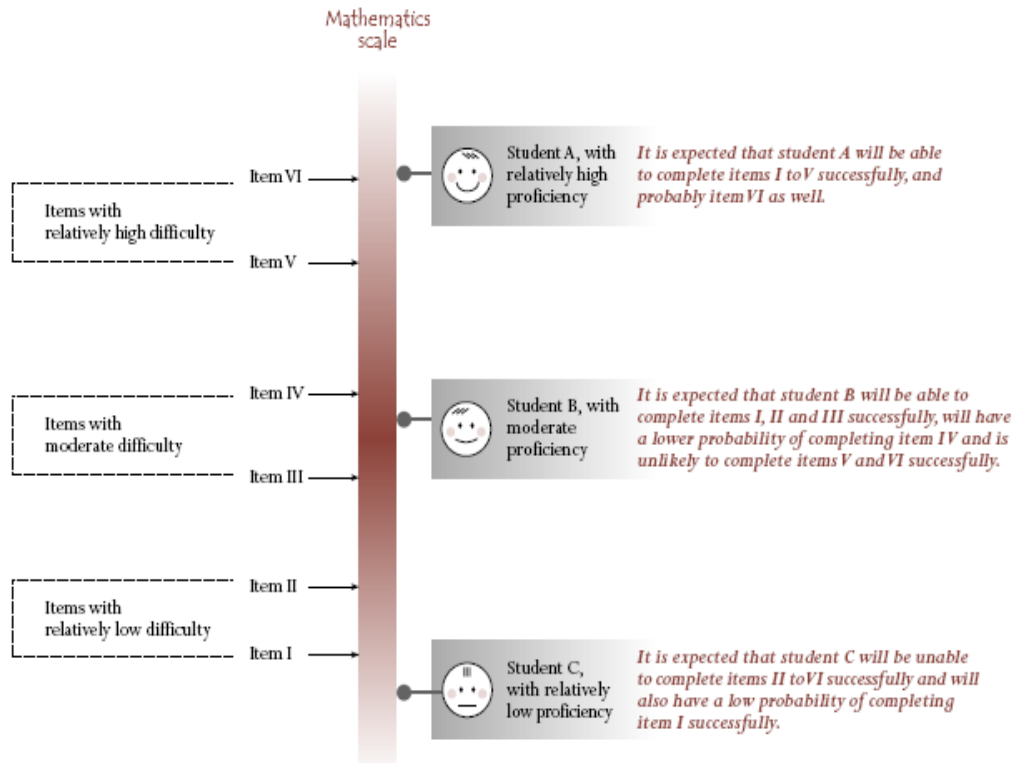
Mathematics scale

Item VI

Items with relatively high difficulty

Item V

Student A, with relatively high proficiency

It is expected that student A will be able to complete items I toV successfully, and probably itemVI as well.

Item IV

Items with moderate difficulty

Item III

Student B, with moderate proficiency

It is expected that student B will be able to complete items I, II and III successfully, will have a lower probability of completing item IV and is unlikely to complete items V andVI successfully.

Item II

Items with relatively low difficulty

Item I

Student C, with relatively low proficiency

It is expected that student C will be unable to complete items II toVI successfully and will also have a low probability of completing item I successfully.